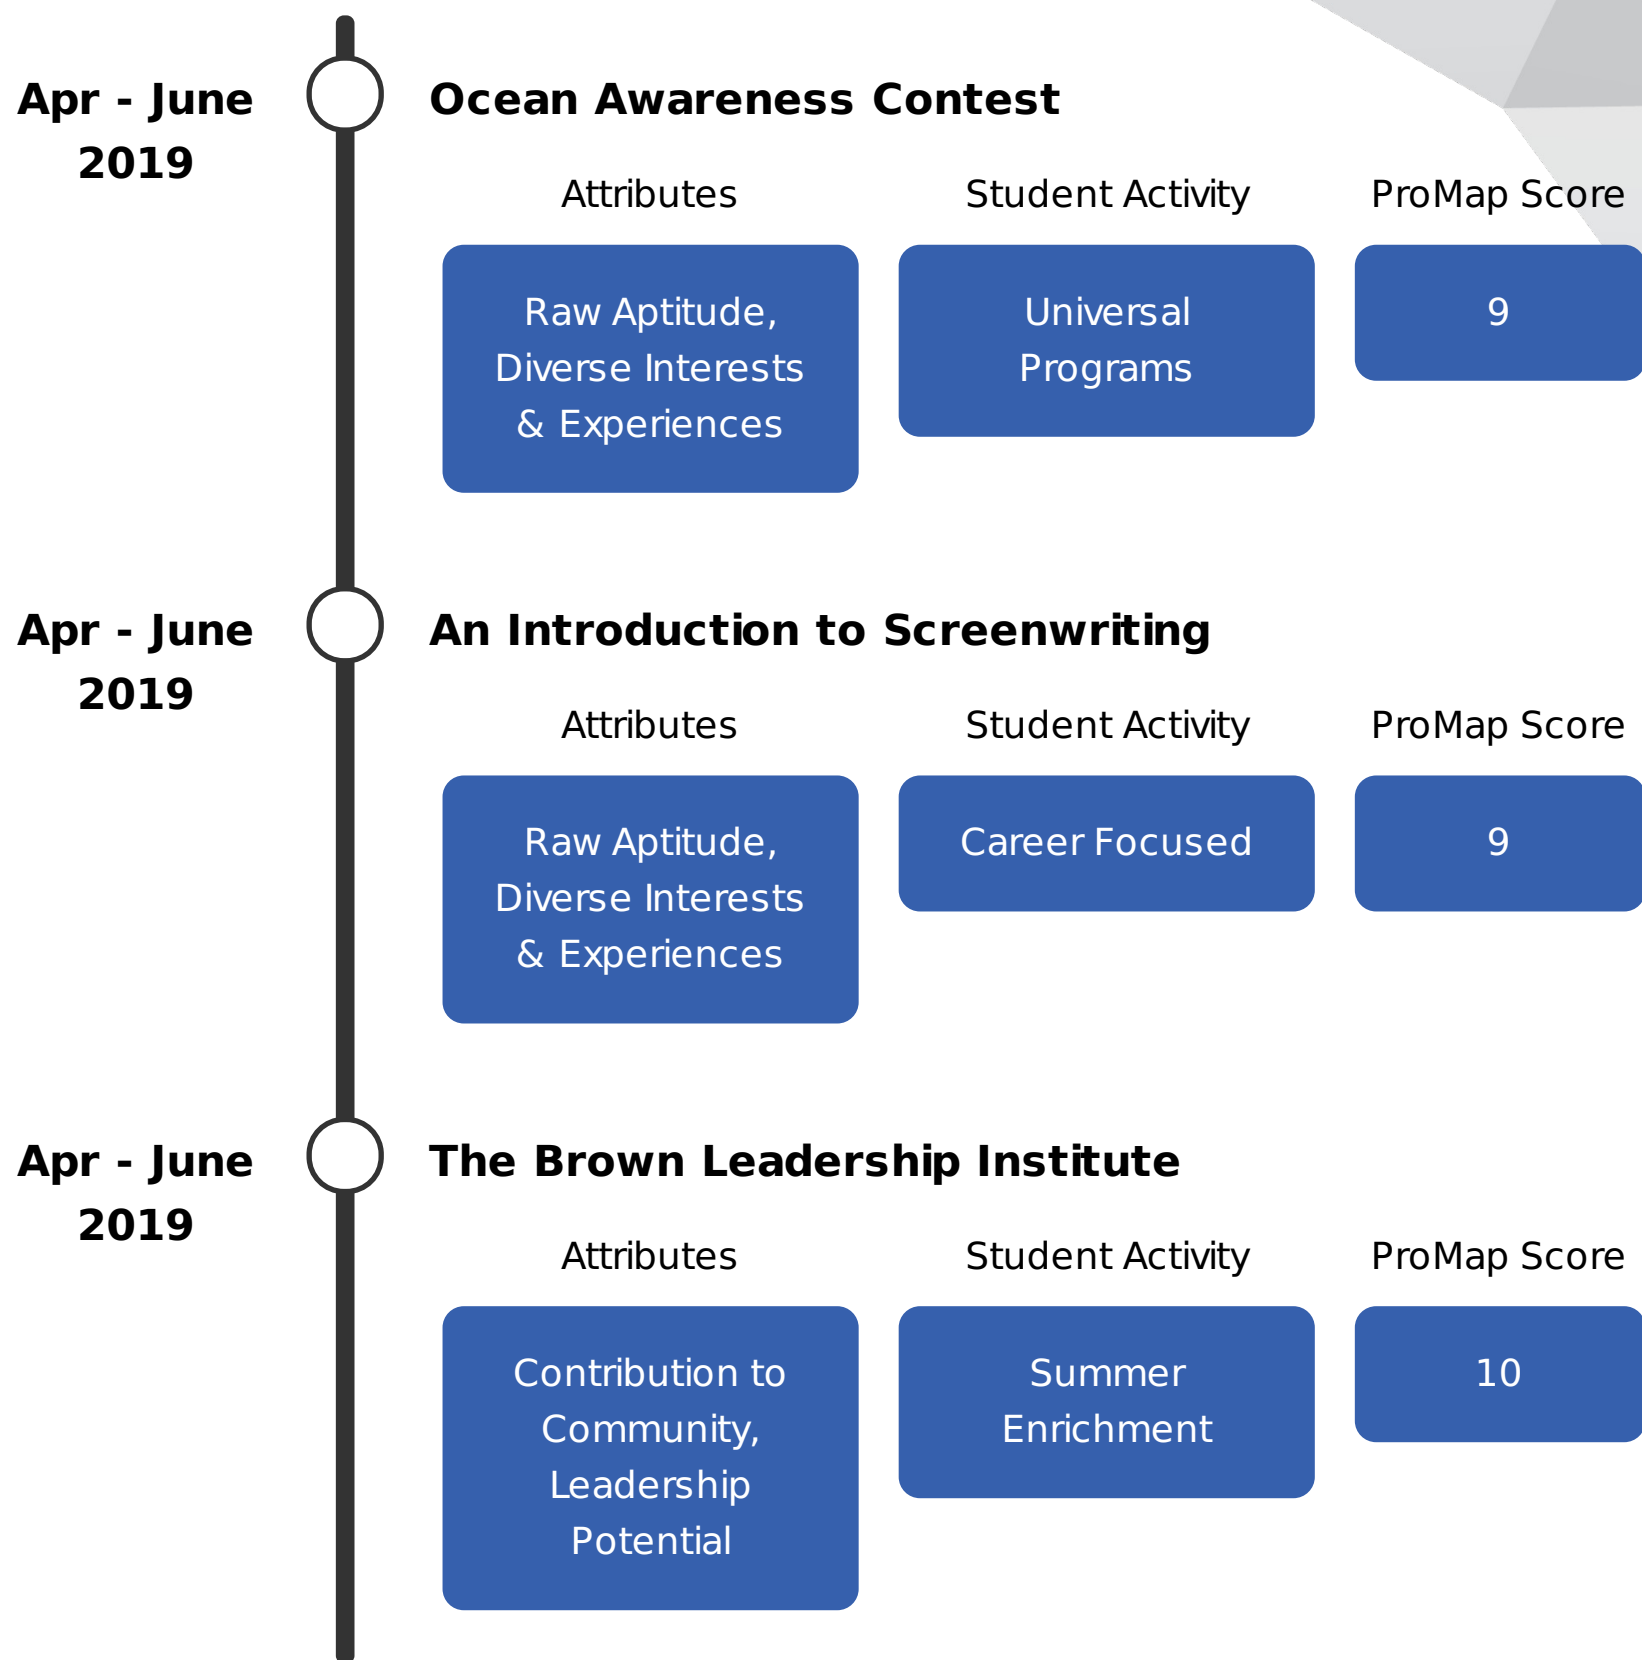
Apr - June 2019

Ocean Awareness Contest

| Attributes | Student Activity | ProMap Score |
|---|---|---|
| Raw Aptitude, Diverse Interests & Experiences | Universal Programs | 9 |

Apr - June 2019

An Introduction to Screenwriting

| Attributes | Student Activity | ProMap Score |
|---|---|---|
| Raw Aptitude, Diverse Interests & Experiences | Career Focused | 9 |

Apr - June 2019

The Brown Leadership Institute

| Attributes | Student Activity | ProMap Score |
|---|---|---|
| Contribution to Community, Leadership Potential | Summer Enrichment | 10 |